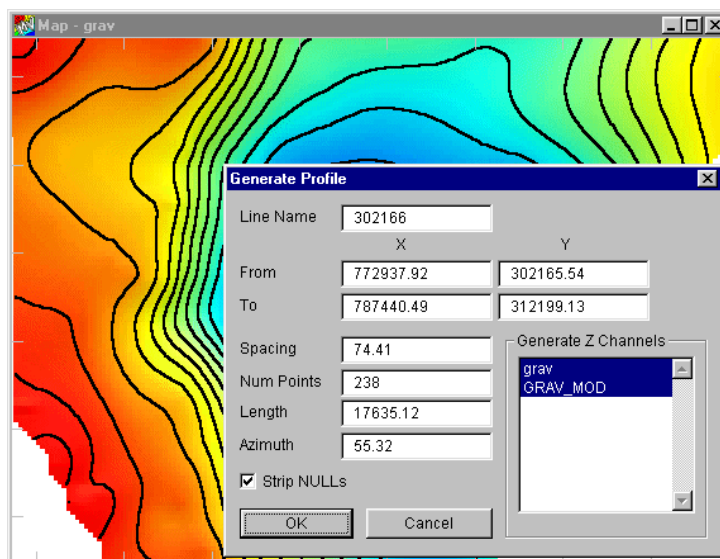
Map - grav

Generate Profile

Line Name 302166

X Y

From 772937.92 302165.54

To 787440.49 312199.13

Spacing 74.41

Num Points 238

Length 17635.12

Azimuth 55.32

Generate Z Channels

grav

GRAV_MOD

Strip NULLs

OK

Cancel